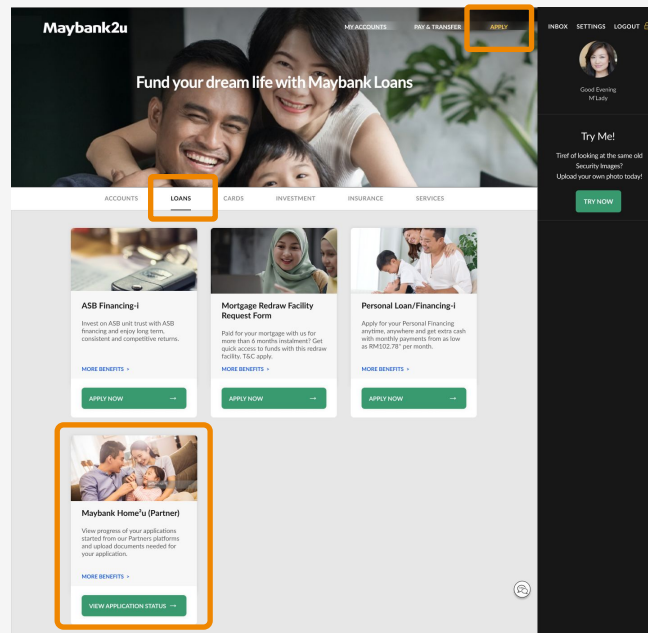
Maybank2u

MY ACCOUNTS PAY & TRANSFER APPLY

INBOX SETTINGS LOGOUT

Good Evening
M'Lady

Try Me!

Tired of looking at the same old Security Images? Upload your own photo today!

TRY NOW

Fund your dream life with Maybank Loans

ACCOUNTS LOANS CARDS INVESTMENT INSURANCE SERVICES

ASB Financing-i

Invest on ASB unit trust with ASB financing and enjoy long term, consistent and competitive returns.

MORE BENEFITS >

APPLY NOW →

Mortgage Redraw Facility Request Form

Paid for your mortgage with us for more than 6 months instalment? Get quick access to funds with this redraw facility. T&C apply.

MORE BENEFITS >

APPLY NOW →

Personal Loan/Financing-i

Apply for your Personal Financing anytime, anywhere and get extra cash with monthly payments from as low as RM102.78* per month.

MORE BENEFITS >

APPLY NOW →

Maybank Home²u (Partner)

View progress of your applications started from our Partners platforms and upload documents needed for your application.

MORE BENEFITS >

VIEW APPLICATION STATUS →